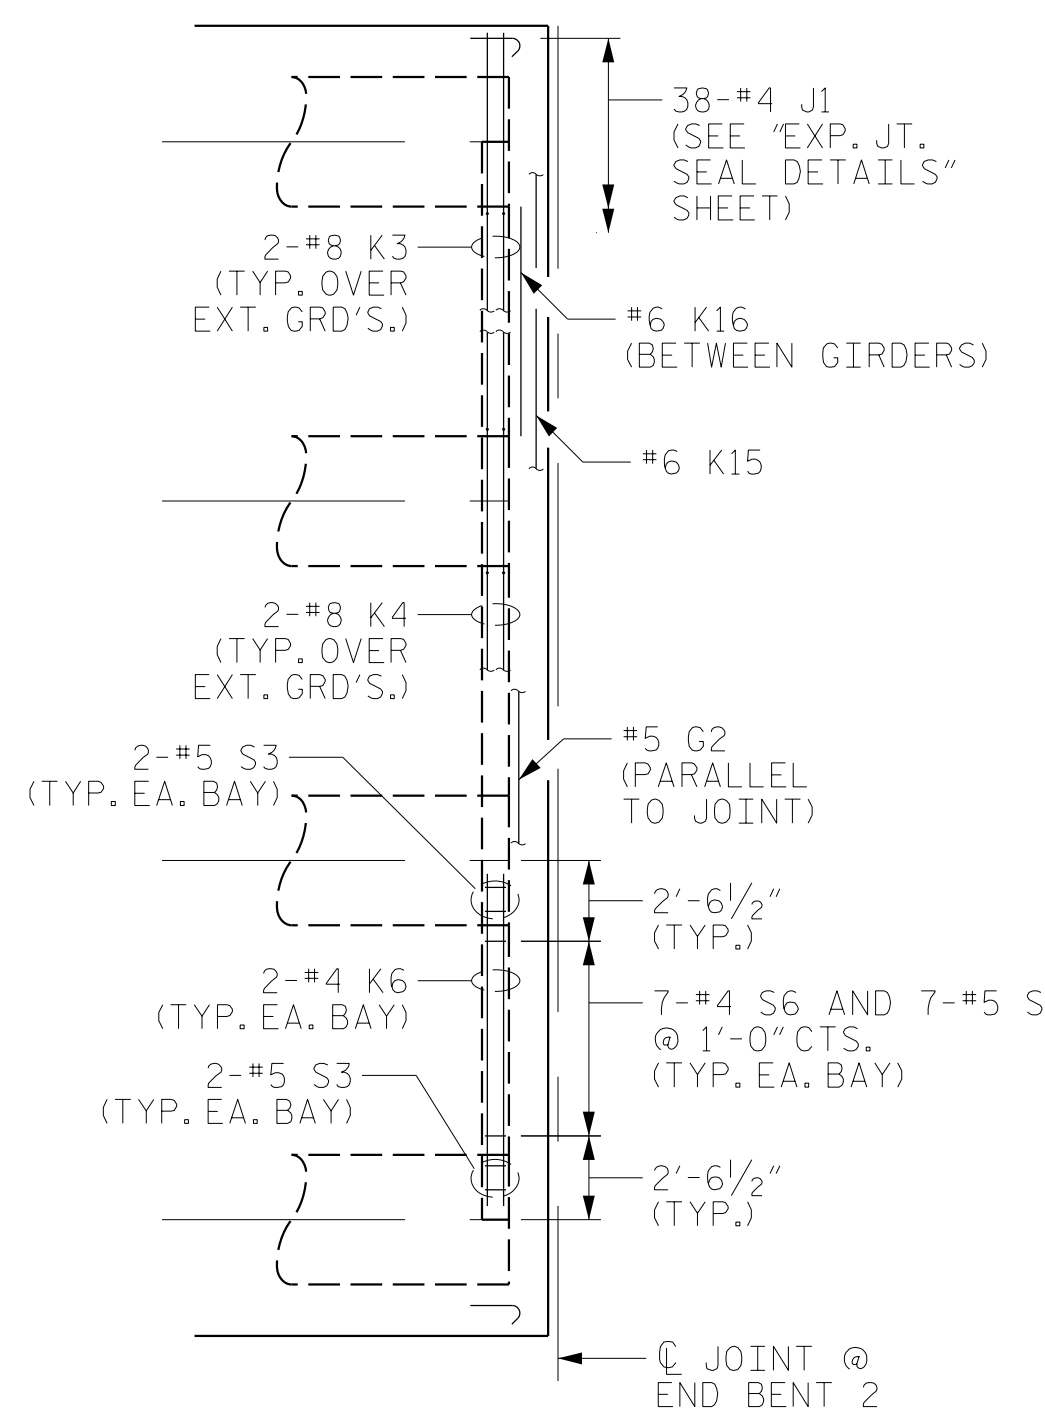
38-#4 J1 (SEE "EXP. JT. SEAL DETAILS" SHEET)

2-#8 K3 (TYP. OVER EXT. GRD'S.)

#6 K16 (BETWEEN GIRDERS)

#6 K15

2-#8 K4 (TYP. OVER EXT. GRD'S.)

2-#5 S3 (TYP. EA. BAY)

#5 G2 (PARALLEL TO JOINT)

$2'-6\frac{1}{2}''$ (TYP.)

2-#4 K6 (TYP. EA. BAY)

7-#4 S6 AND 7-#5 S @ 1'-0" CTS. (TYP. EA. BAY)

2-#5 S3 (TYP. EA. BAY)

$2'-6\frac{1}{2}''$ (TYP.)

℄ JOINT @ END BENT 2